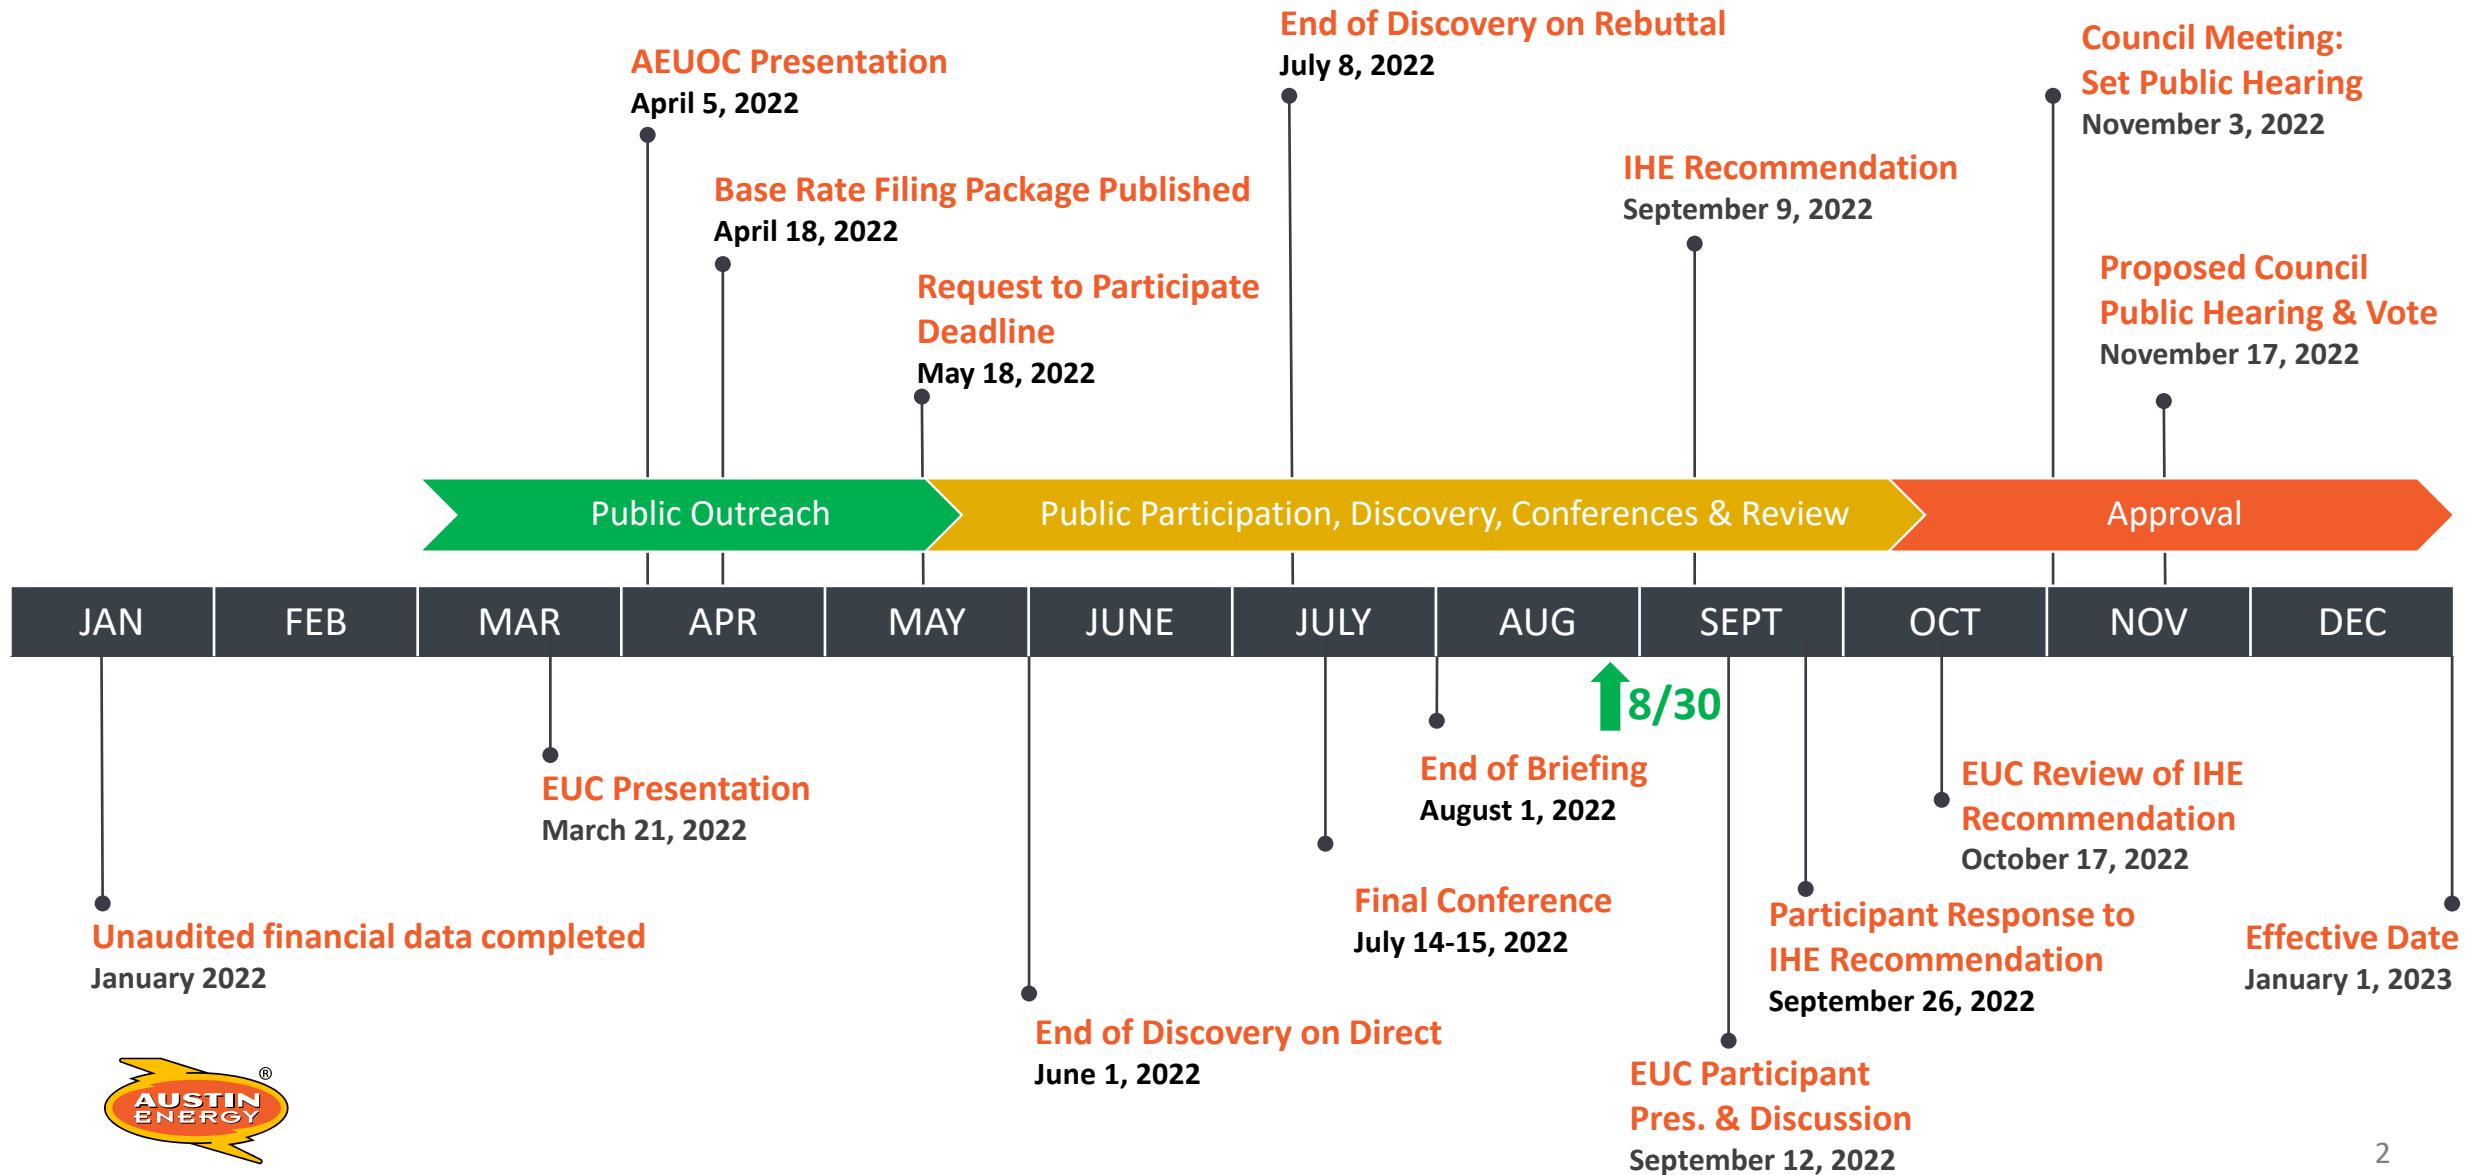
End of Discovery on Rebuttal
July 8, 2022

AEUOC Presentation
April 5, 2022

Council Meeting: Set Public Hearing
November 3, 2022

Base Rate Filing Package Published
April 18, 2022

IHE Recommendation
September 9, 2022

Request to Participate Deadline
May 18, 2022

Proposed Council Public Hearing & Vote
November 17, 2022

Public Outreach

Public Participation, Discovery, Conferences & Review

Approval

| JAN | FEB | MAR | APR | MAY | JUNE | JULY | AUG | SEPT | OCT | NOV | DEC |
|---|---|---|---|---|---|---|---|---|---|---|---|

8/30

End of Briefing
August 1, 2022

EUC Presentation
March 21, 2022

EUC Review of IHE Recommendation
October 17, 2022

Final Conference
July 14-15, 2022

Participant Response to IHE Recommendation
September 26, 2022

Unaudited financial data completed
January 2022

Effective Date
January 1, 2023

End of Discovery on Direct
June 1, 2022

EUC Participant Pres. & Discussion
September 12, 2022

AUSTIN ENERGY ®

2